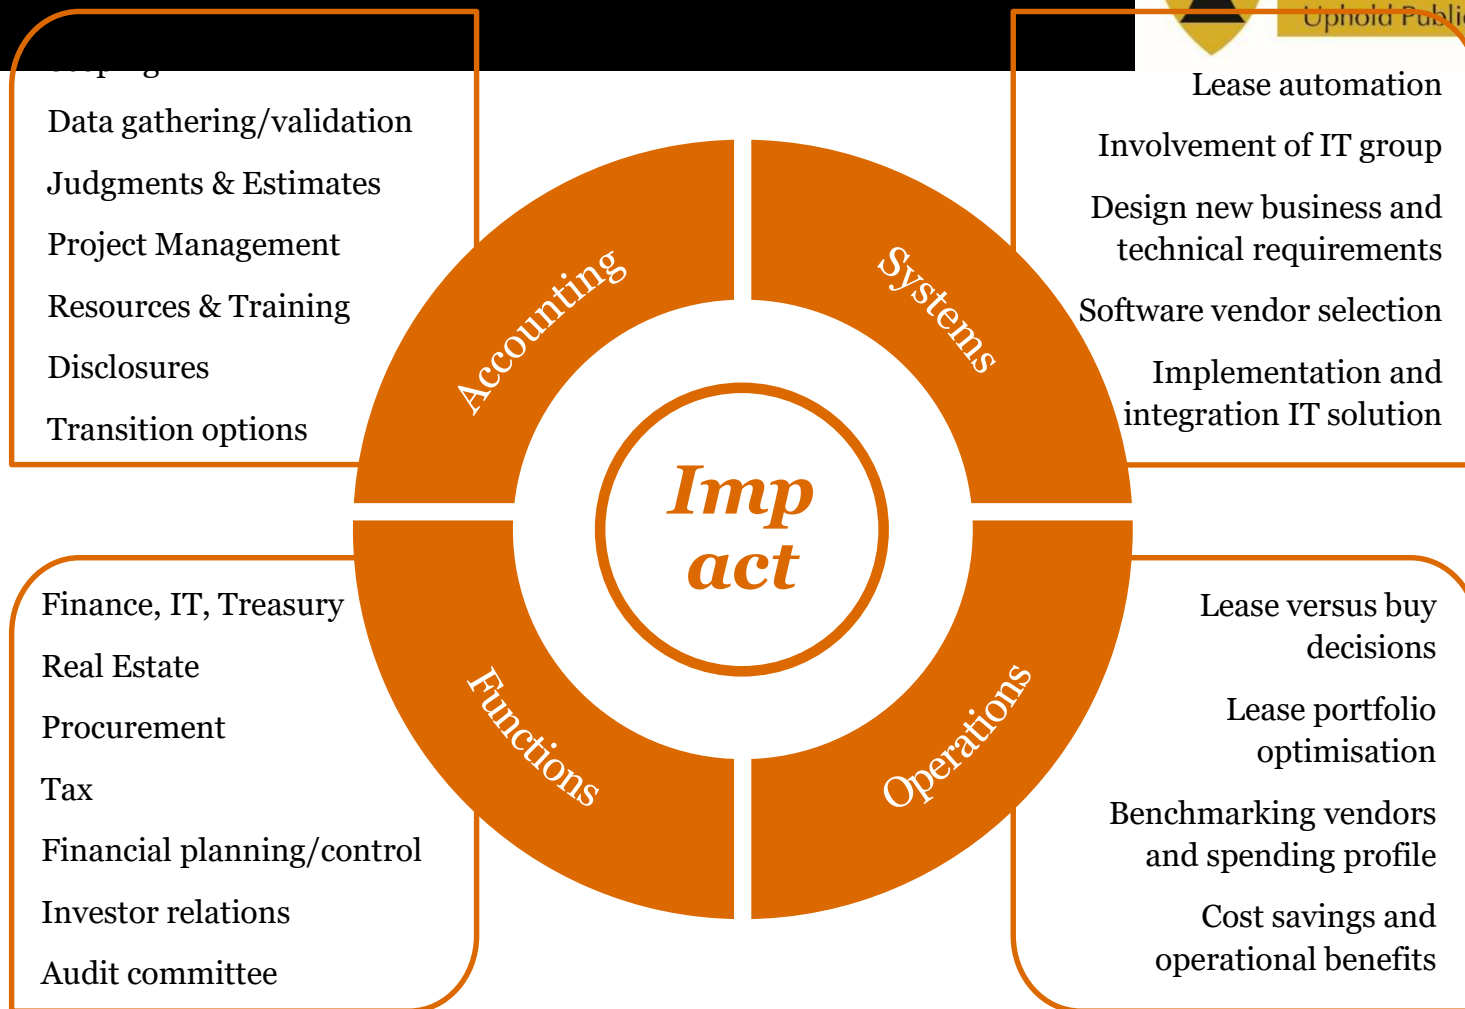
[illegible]

Data gathering/validation

Judgments & Estimates

Project Management

Resources & Training

Disclosures

Transition options

Uphold Publi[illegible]

Lease automation

Involvement of IT group

Design new business and technical requirements

Software vendor selection

Implementation and integration IT solution

Accounting

Systems

Imp act

Functions

Operations

Finance, IT, Treasury

Real Estate

Procurement

Tax

Financial planning/control

Investor relations

Audit committee

Lease versus buy decisions

Lease portfolio optimisation

Benchmarking vendors and spending profile

Cost savings and operational benefits